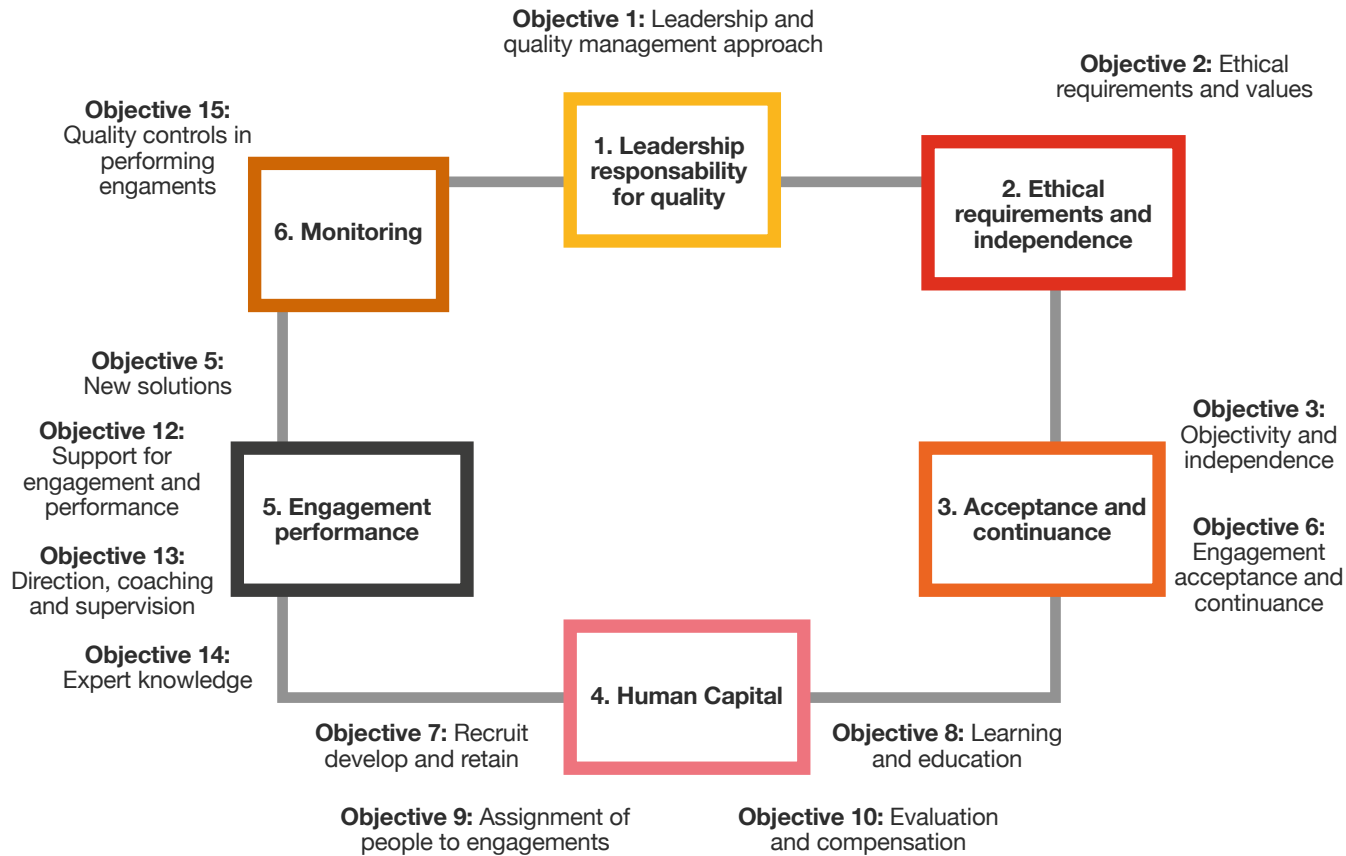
**Objective 1:** Leadership and quality management approach

**Objective 15:** Quality controls in performing engaments

1. Leadership responsability for quality

**Objective 2:** Ethical requirements and values

6. Monitoring

2. Ethical requirements and independence

**Objective 5:** New solutions

**Objective 12:** Support for engagement and performance

**Objective 13:** Direction, coaching and supervision

5. Engagement performance

**Objective 3:** Objectivity and independence

3. Acceptance and continuance

**Objective 6:** Engagement acceptance and continuance

**Objective 14:** Expert knowledge

4. Human Capital

**Objective 7:** Recruit develop and retain

**Objective 8:** Learning and education

**Objective 9:** Assignment of people to engagements

**Objective 10:** Evaluation and compensation